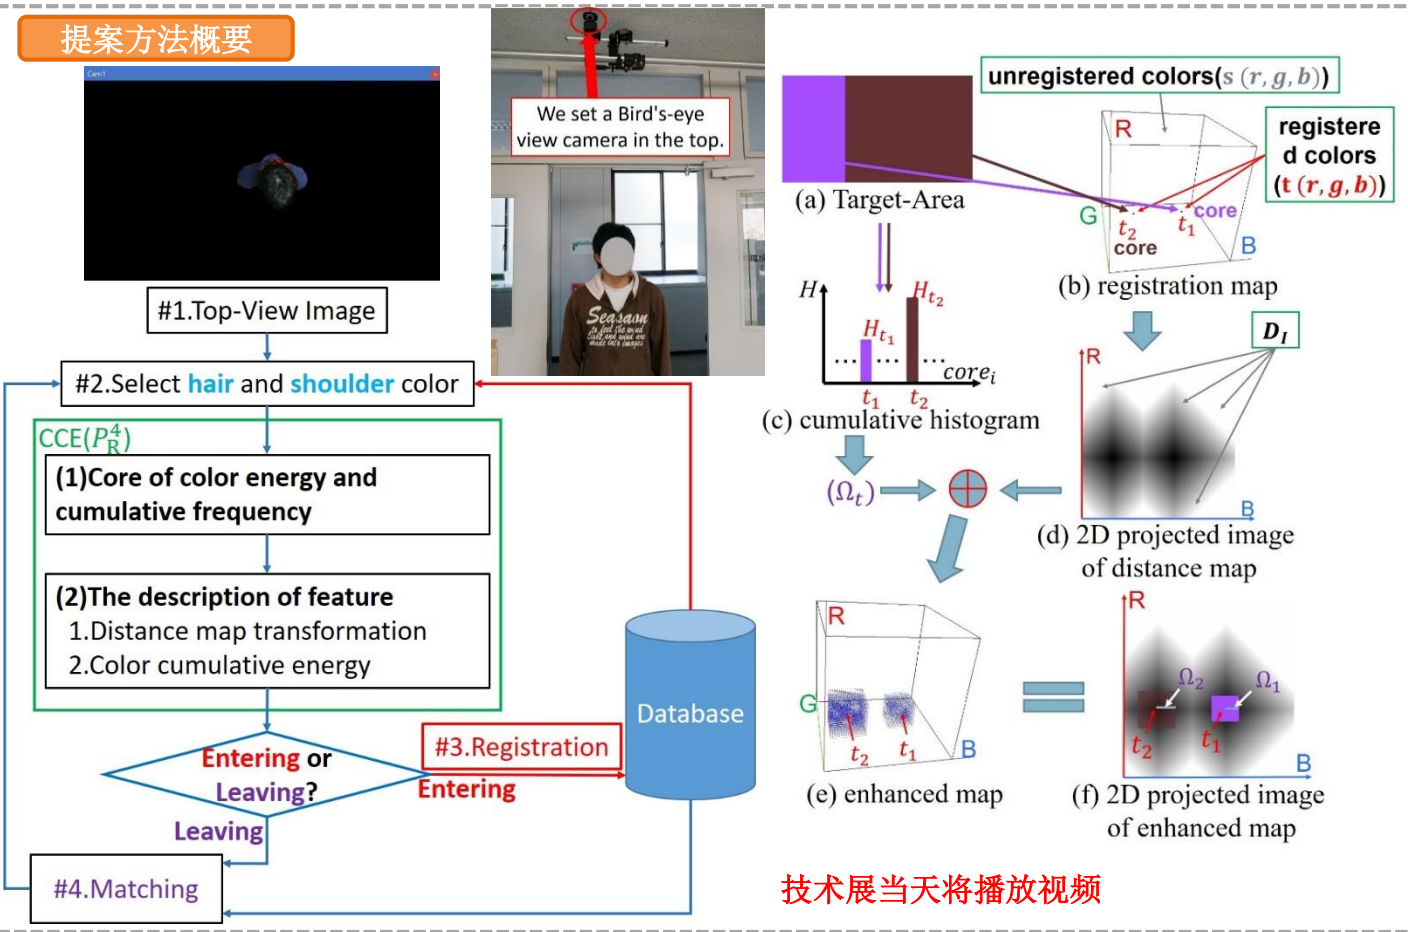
提案方法概要

Cam1

#1.Top-View Image

We set a Bird's-eye view camera in the top.

Season

#2.Select hair and shoulder color

CCE($P_R^4$)

(1)Core of color energy and cumulative frequency

(2)The description of feature
1.Distance map transformation
2.Color cumulative energy

Entering or Leaving?

#3.Registration

Entering

Leaving

Database

#4.Matching

unregistered colors($s\ (r, g, b)$)

registered colors ($t\ (r, g, b)$)

(a) Target-Area

R

G

B

$t_2$ core

$t_1$ core

(b) registration map

$H$

$H_{t_2}$

$H_{t_1}$

$\cdots$ $\cdots$ $\cdots$ $core_i$

$t_1$ $t_2$

(c) cumulative histogram

$D_I$

R

B

(d) 2D projected image of distance map

$(\Omega_t)$

R

G

B

$t_2$ $t_1$

(e) enhanced map

R

$\Omega_2$ $\Omega_1$

$t_2$ $t_1$

B

(f) 2D projected image of enhanced map

技术展当天将播放视频